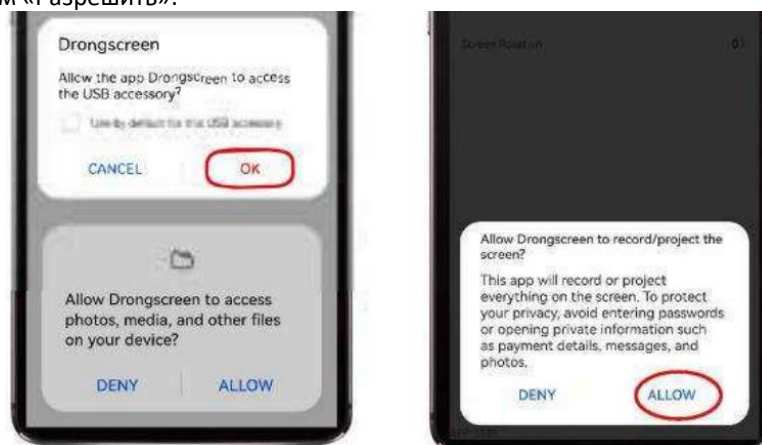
м «Разрешить».

Drongscreen

Allow the app Drongscreen to access the USB accessory?

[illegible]

CANCEL

OK

Allow Drongscreen to access photos, media, and other files on your device?

DENY

ALLOW

Screen Rotation

Allow Drongscreen to record/project the screen?

This app will record or project everything on the screen. To protect your privacy, avoid entering passwords or opening private information such as payment details, messages, and photos.

DENY

ALLOW